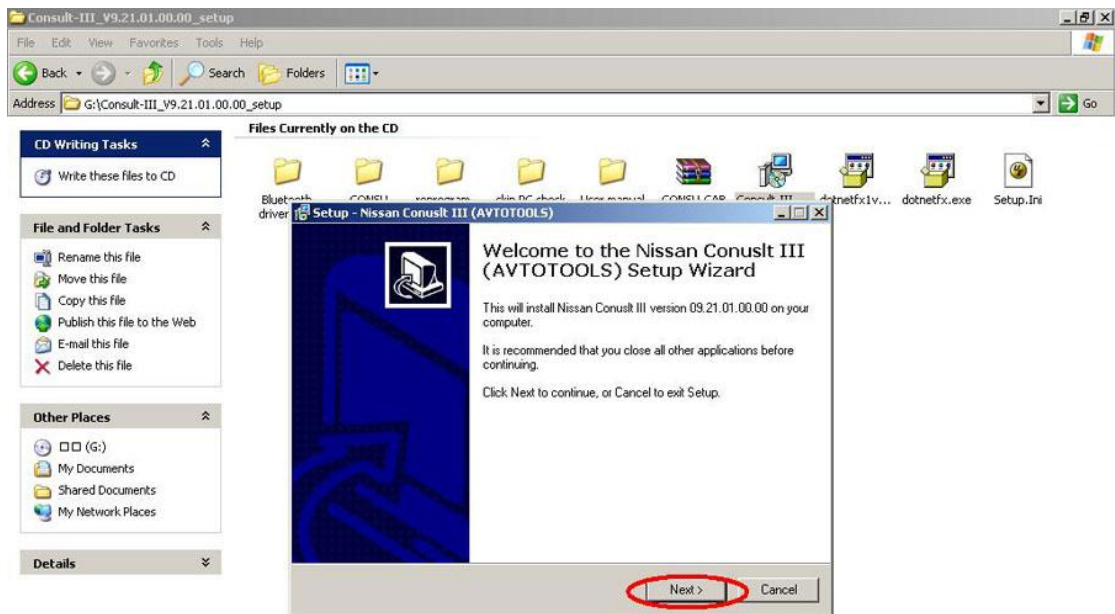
Consult-III_V9.21.01.00.00_setup

File Edit View Favorites Tools Help

Back Search Folders

Address G:\Consult-III_V9.21.01.00.00_setup

Go

CD Writing Tasks

Write these files to CD

File and Folder Tasks

Rename this file
Move this file
Copy this file
Publish this file to the Web
E-mail this file
Delete this file

Other Places

□□ (G:)
My Documents
Shared Documents
My Network Places

Details

Files Currently on the CD

Bluetooth driver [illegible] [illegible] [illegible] User manual CONSULT CAR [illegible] dotnetfx1v... dotnetfx.exe Setup.Ini

Setup - Nissan Conuslt III (AVTOTOOLS)

Welcome to the Nissan Conuslt III (AVTOTOOLS) Setup Wizard

This will install Nissan Conusl III version 09.21.01.00.00 on your computer.

It is recommended that you close all other applications before continuing.

Click Next to continue, or Cancel to exit Setup.

Next > Cancel